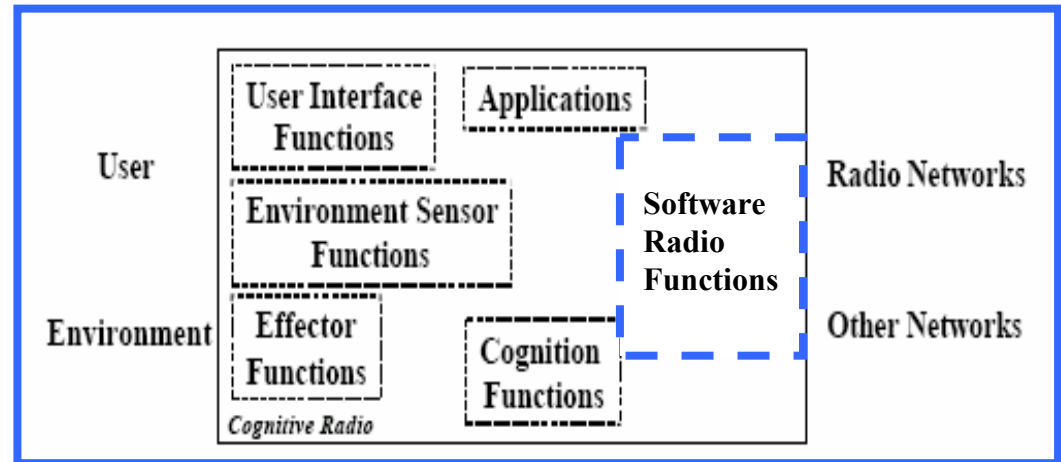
User Interface Functions

Applications

User

Radio Networks

Software Radio Functions

Environment Sensor Functions

Environment

Effector Functions

Cognition Functions

Other Networks

Cognitive Radio